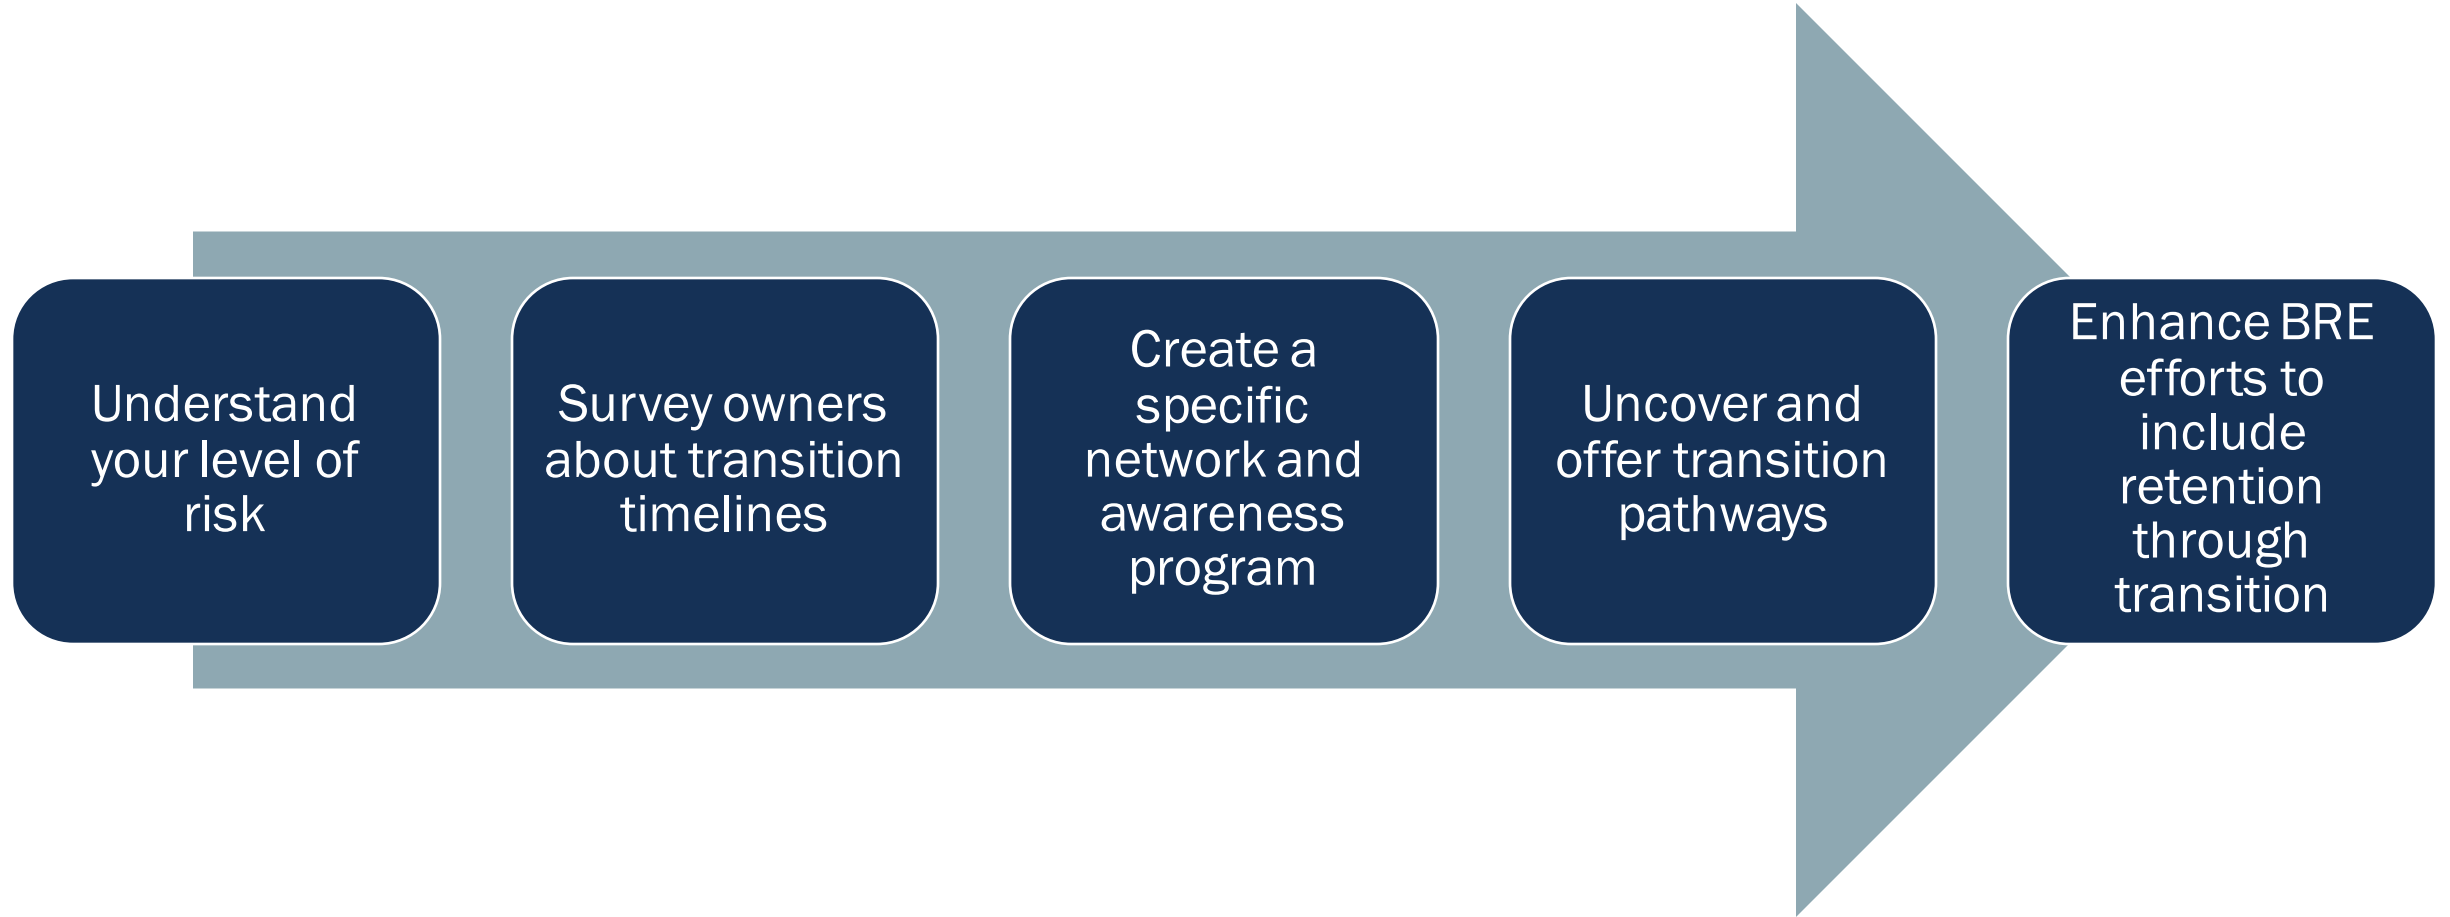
Understand your level of risk

Survey owners about transition timelines

Create a specific network and awareness program

Uncover and offer transition pathways

Enhance BRE efforts to include retention through transition